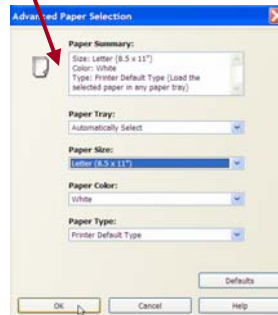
Adva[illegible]ced Paper Selection

Paper Summary:

Size: Letter (8.5 x 11")
Color: White
Type: Printer Default Type (Load the selected paper in any paper tray)

Paper Tray:
Automatically Select

Paper Size:
Letter (8.5 x 11")

Paper Color:
White

Paper Type:
Printer Default Type

Defaults

OK
Cancel
Help